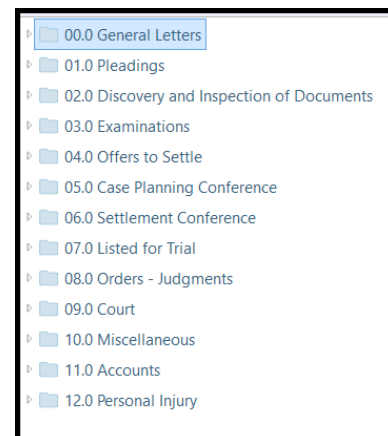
00.0 General Letters
01.0 Pleadings
02.0 Discovery and Inspection of Documents
03.0 Examinations
04.0 Offers to Settle
05.0 Case Planning Conference
06.0 Settlement Conference
07.0 Listed for Trial
08.0 Orders - Judgments
09.0 Court
10.0 Miscellaneous
11.0 Accounts
12.0 Personal Injury